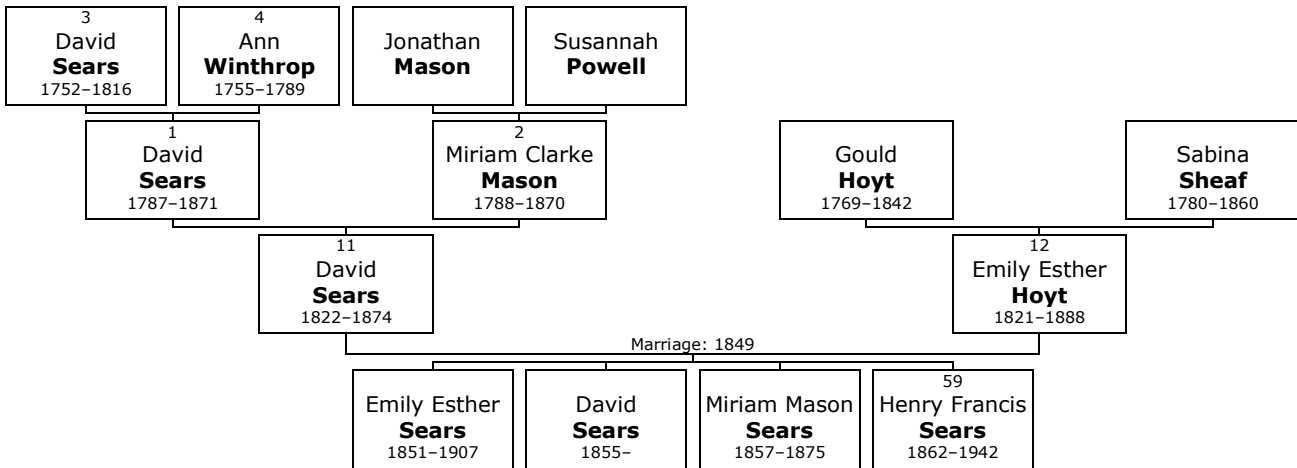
3
David
**Sears**
1752–1816

4
Ann
**Winthrop**
1755–1789

Jonathan
**Mason**

Susannah
**Powell**

1
David
**Sears**
1787–1871

2
Miriam Clarke
**Mason**
1788–1870

Gould
**Hoyt**
1769–1842

Sabina
**Sheaf**
1780–1860

11
David
**Sears**
1822–1874

12
Emily Esther
**Hoyt**
1821–1888

Marriage: 1849

Emily Esther
**Sears**
1851–1907

David
**Sears**
1855–

Miriam Mason
**Sears**
1857–1875

59
Henry Francis
**Sears**
1862–1942